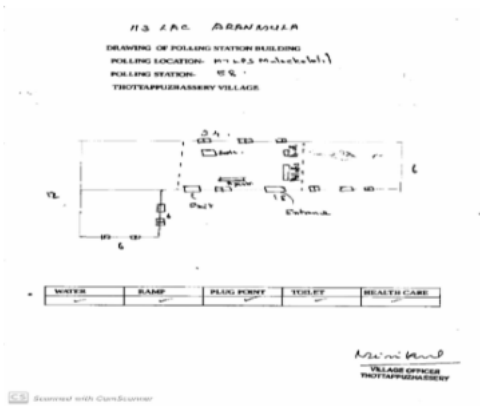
113 LAC ARANMULA

DRAWING OF POLLING STATION BUILDING

POLLING LOCATION- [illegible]

POLLING STATION- 58

THOTTAPPUZHASSERY VILLAGE

3.4

12

6

Entrance

Exit

6

| WATER | RAMP | PLUG POINT | TOILET | HEALTH CARE |
|---|---|---|---|---|
| ✓ | ✓ | ✓ | ✓ | ✓ |

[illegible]

VILLAGE OFFICER
THOTTAPPUZHASSERY

Scanned with CamScanner